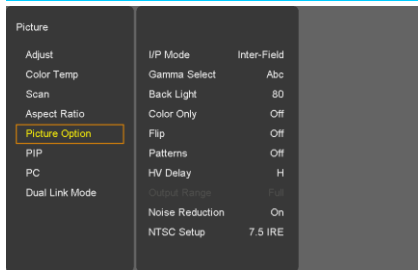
Picture

Adjust
Color Temp
Scan
Aspect Ratio
Picture Option
PIP
PC
Dual Link Mode

| | |
|---|---|
| I/P Mode | Inter-Field |
| Gamma Select | Abc |
| Back Light | 80 |
| Color Only | Off |
| Flip | Off |
| Patterns | Off |
| HV Delay | H |
| Output Range | Full |
| Noise Reduction | On |
| NTSC Setup | 7.5 IRE |